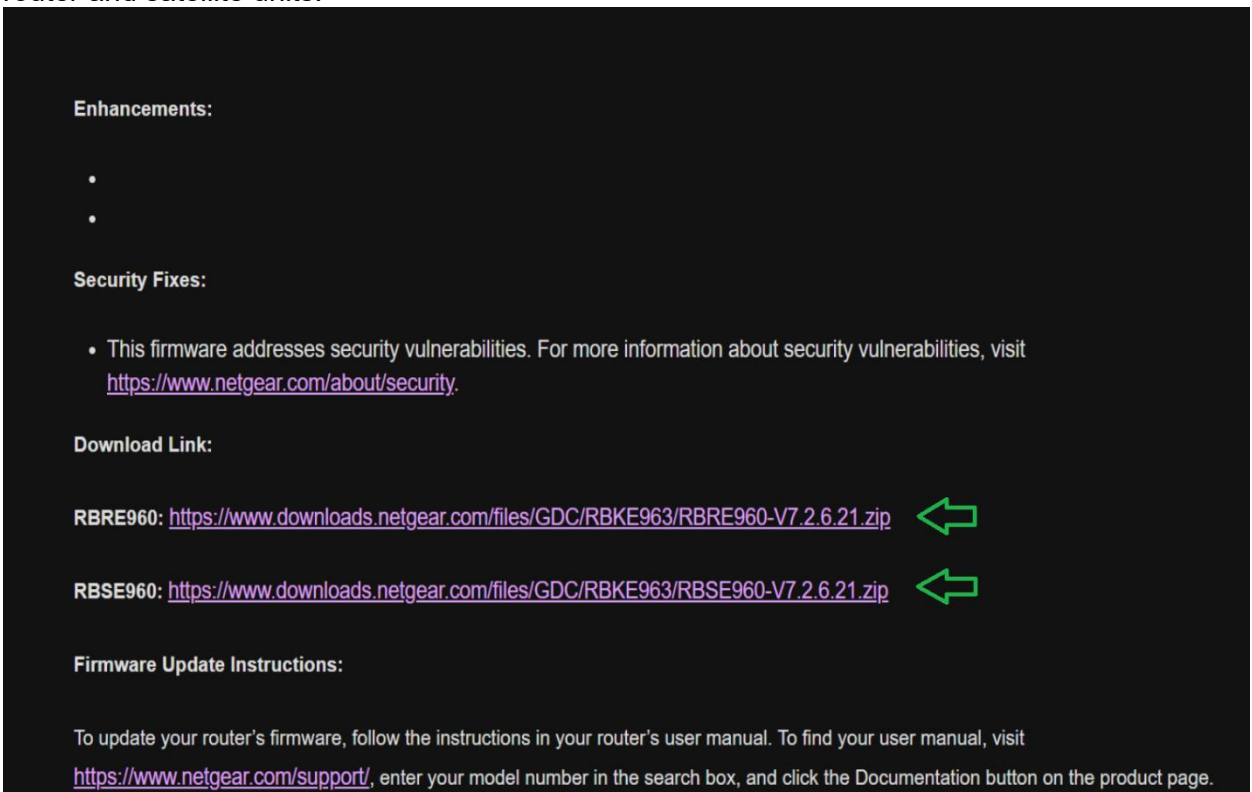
router and satellite units.

Enhancements:

•
•

Security Fixes:

• This firmware addresses security vulnerabilities. For more information about security vulnerabilities, visit https://www.netgear.com/about/security.

Download Link:

RBRE960: https://www.downloads.netgear.com/files/GDC/RBKE963/RBRE960-V7.2.6.21.zip

RBSE960: https://www.downloads.netgear.com/files/GDC/RBKE963/RBSE960-V7.2.6.21.zip

Firmware Update Instructions:

To update your router's firmware, follow the instructions in your router's user manual. To find your user manual, visit https://www.netgear.com/support/, enter your model number in the search box, and click the Documentation button on the product page.